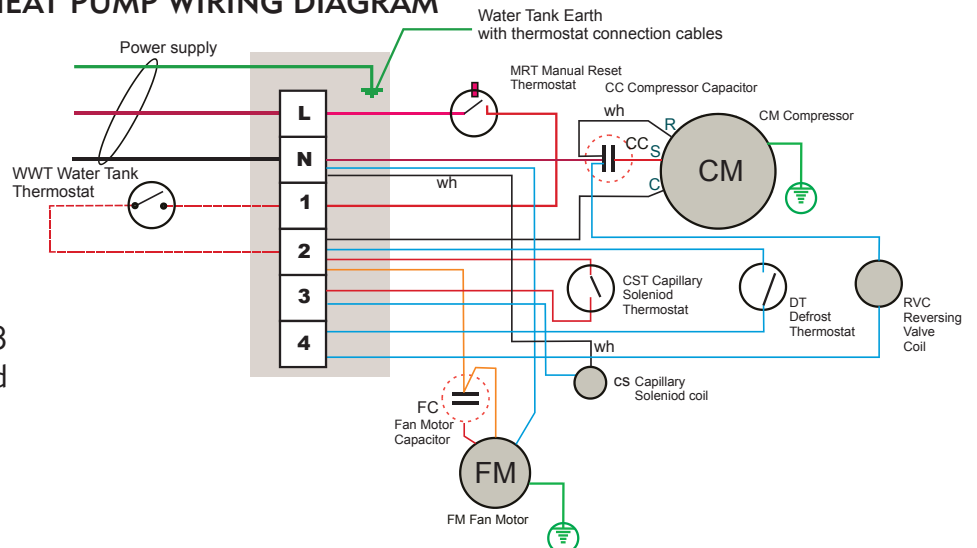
HEAT PUMP WIRING DIAGRAM

Water Tank Earth
with thermostat connection cables

Power supply

MRT Manual Reset Thermostat

CC Compressor Capacitor

wh

CM Compressor

R

CC

S

CM

C

WWT Water Tank Thermostat

wh

L

N

1

2

3

4

CST Capillary Soleniod Thermostat

DT Defrost Thermostat

RVC Reversing Valve Coil

wh

CS Capillary Soleniod coil

FC Fan Motor Capacitor

FM

FM Fan Motor

3
d